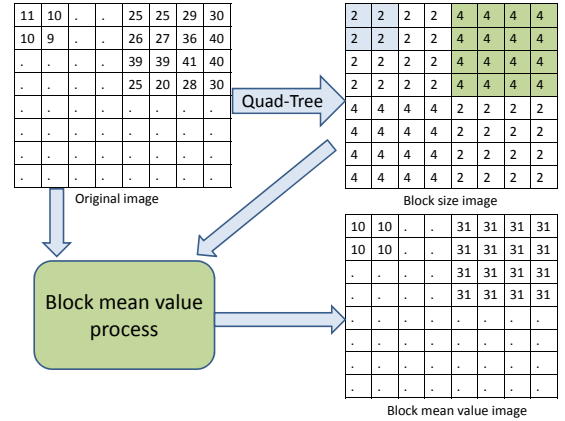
| 11 | 10 | . | . | 25 | 25 | 29 | 30 |
|---|---|---|---|---|---|---|---|
| 10 | 9 | . | . | 26 | 27 | 36 | 40 |
| . | . | . | . | 39 | 39 | 41 | 40 |
| . | . | . | . | 25 | 20 | 28 | 30 |
| . | . | . | . | . | . | . | . |
| . | . | . | . | . | . | . | . |
| . | . | . | . | . | . | . | . |
| . | . | . | . | . | . | . | . |

Original image

Quad-Tree

| 2 | 2 | 2 | 2 | 4 | 4 | 4 | 4 |
|---|---|---|---|---|---|---|---|
| 2 | 2 | 2 | 2 | 4 | 4 | 4 | 4 |
| 2 | 2 | 2 | 2 | 4 | 4 | 4 | 4 |
| 2 | 2 | 2 | 2 | 4 | 4 | 4 | 4 |
| 4 | 4 | 4 | 4 | 2 | 2 | 2 | 2 |
| 4 | 4 | 4 | 4 | 2 | 2 | 2 | 2 |
| 4 | 4 | 4 | 4 | 2 | 2 | 2 | 2 |
| 4 | 4 | 4 | 4 | 2 | 2 | 2 | 2 |

Block size image

Block mean value process

| 10 | 10 | . | . | 31 | 31 | 31 | 31 |
|---|---|---|---|---|---|---|---|
| 10 | 10 | . | . | 31 | 31 | 31 | 31 |
| . | . | . | . | 31 | 31 | 31 | 31 |
| . | . | . | . | 31 | 31 | 31 | 31 |
| . | . | . | . | . | . | . | . |
| . | . | . | . | . | . | . | . |
| . | . | . | . | . | . | . | . |
| . | . | . | . | . | . | . | . |

Block mean value image